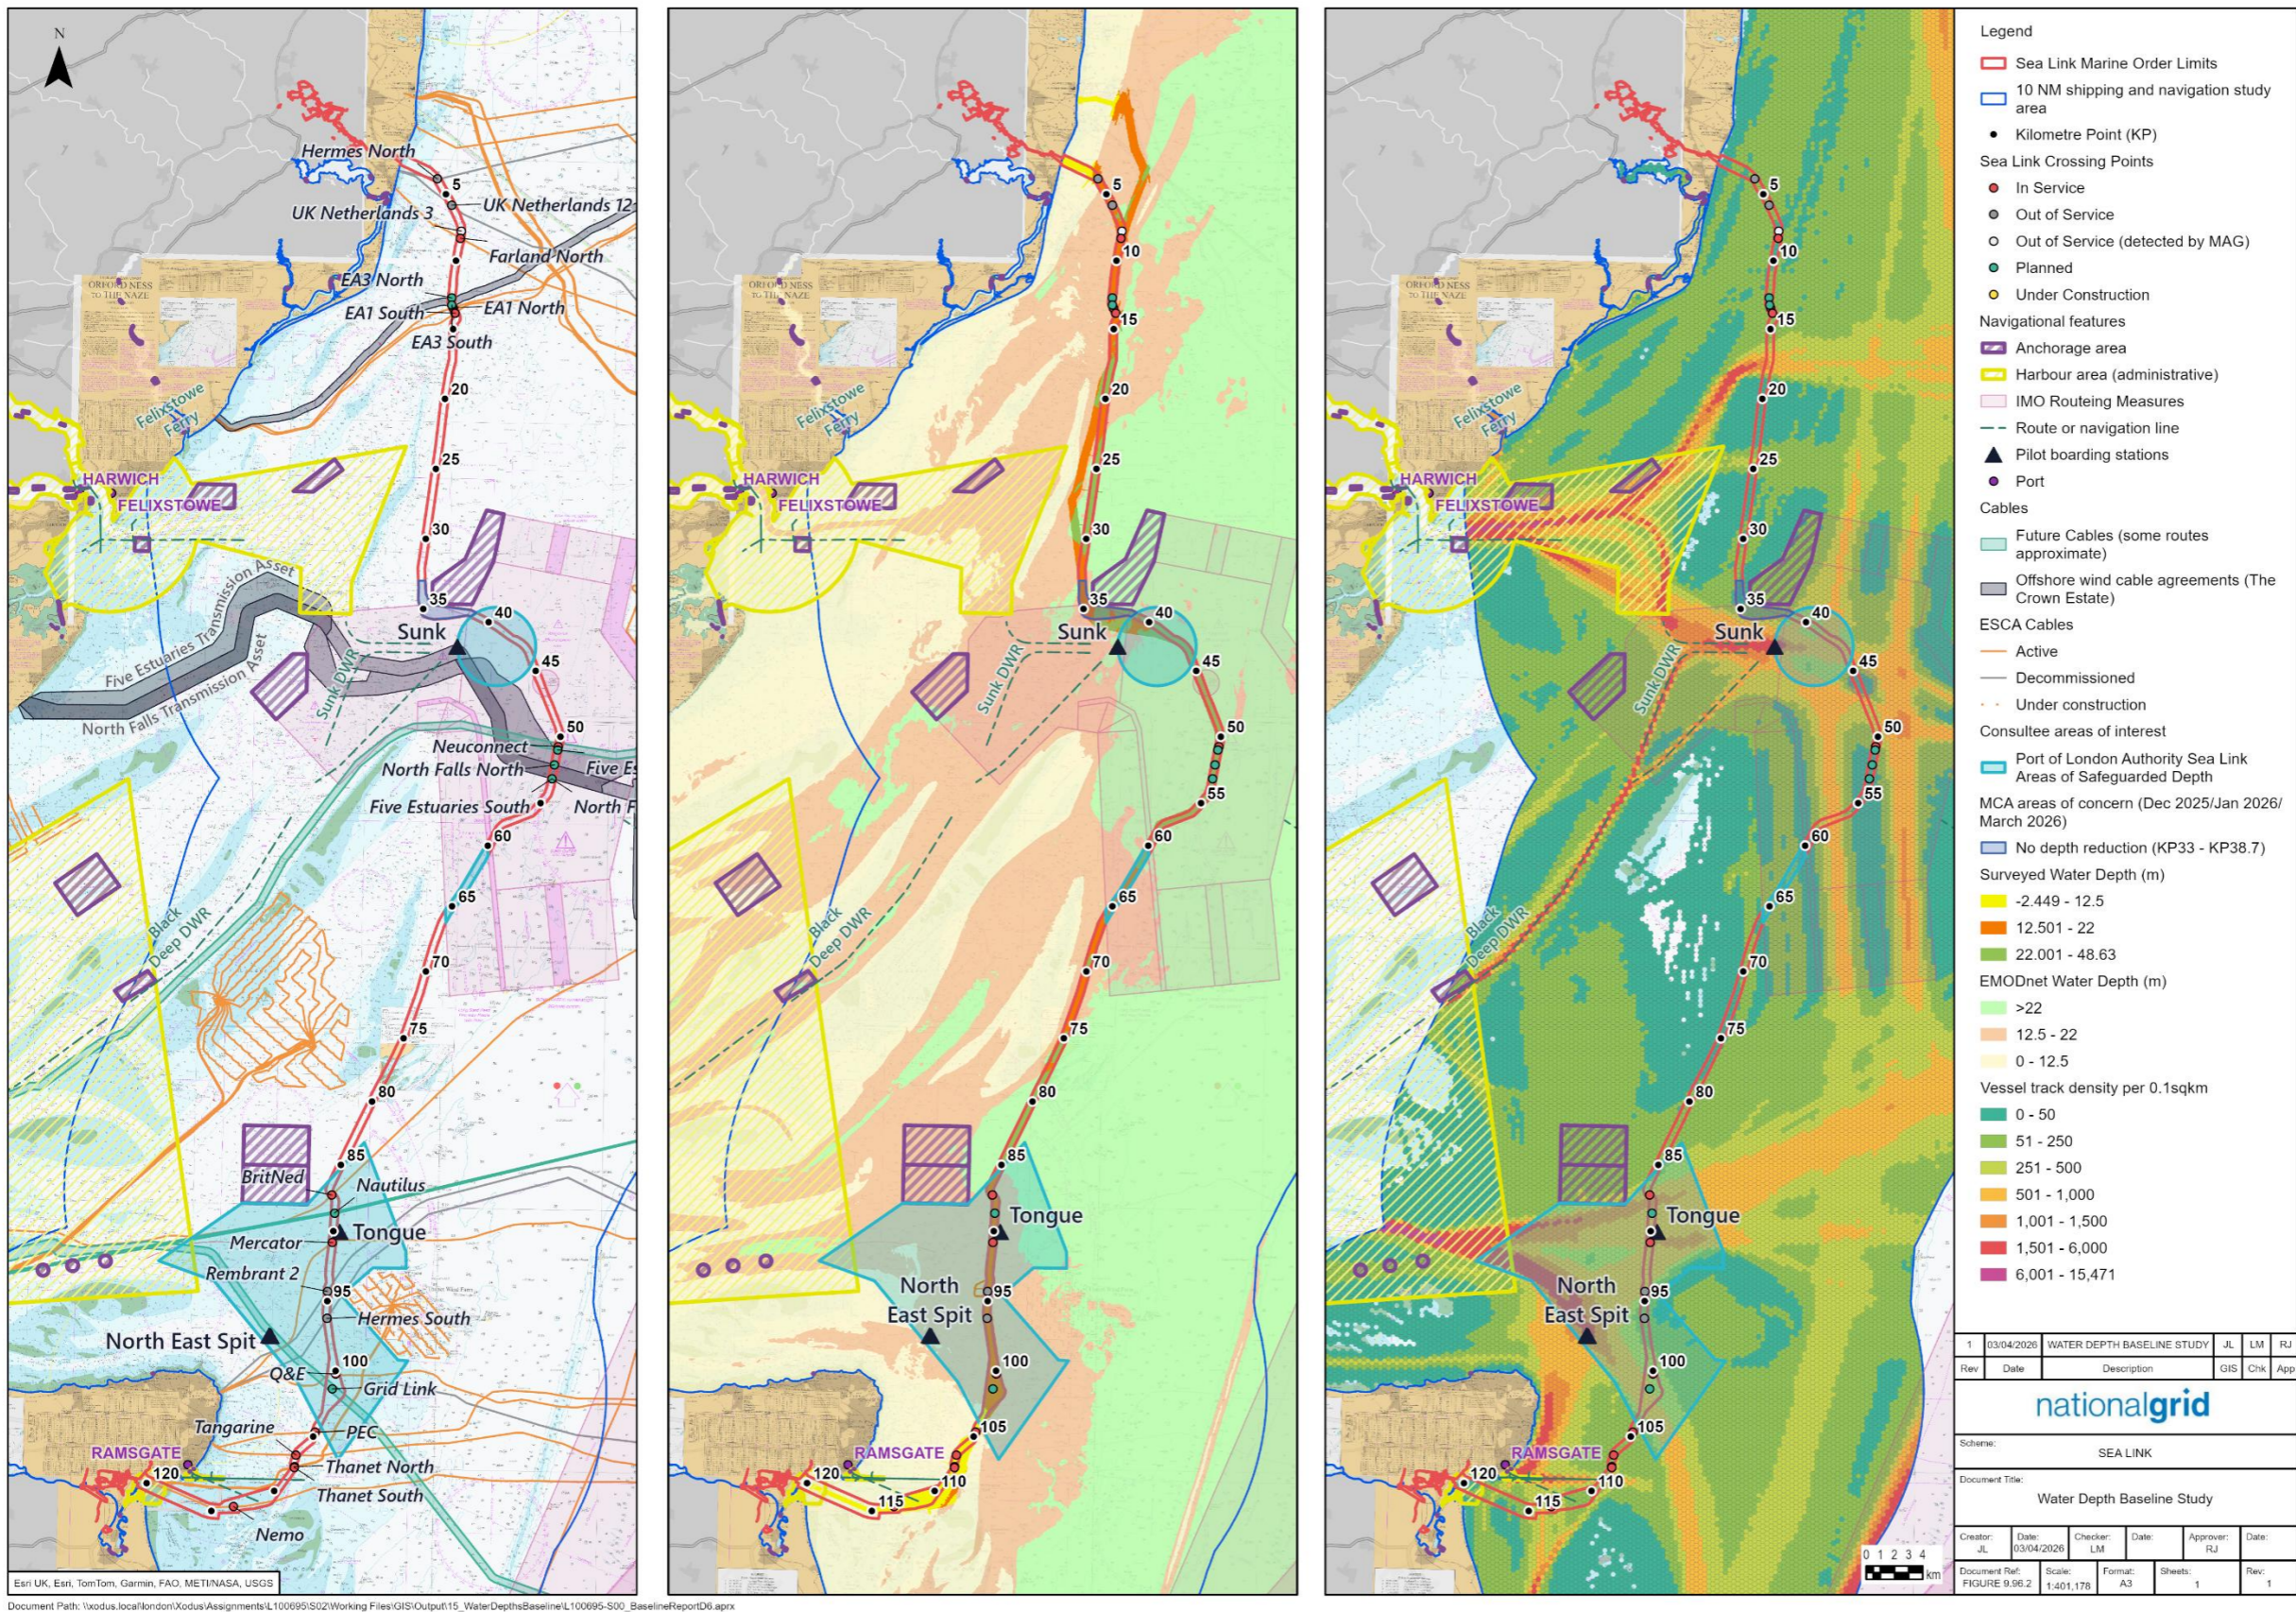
N

Hermes North
5
UK Netherlands 12
UK Netherlands 3
Farland North
10
EA3 North
ORFORD NESS TO THE NAZE
EA1 South
EA1 North
15
EA3 South
20
Felixstowe Ferry
25
HARWICH
FELIXSTOWE
30
Five Estuaries Transmission Asset
35
40
Sunk
Five Estuaries Transmission Asset
Sunk DWR
45
North Falls Transmission Asset
50
Neuconnect
North Falls North
Five Es
North F
Five Estuaries South
55
60
65
Black Deep DWR
70
75
80
BritNed
85
Nautilus
Tongue
Mercator
Rembrant 2
95
Hermes South
North East Spit
100
Q&E
Grid Link
Tangarine
PEC
RAMSGATE
120
Thanet North
Thanet South
Nemo
Esri UK, Esri, TomTom, Garmin, FAO, METI/NASA, USGS

5
10
15
20
Felixstowe Ferry
25
HARWICH
FELIXSTOWE
30
35
40
Sunk
Sunk DWR
45
50
55
60
65
Black Deep DWR
70
75
80
85
Tongue
North East Spit
95
100
105
RAMSGATE
120
110
115

5
10
15
20
Felixstowe Ferry
25
HARWICH
FELIXSTOWE
30
35
40
Sunk
Sunk DWR
45
50
55
60
65
Black Deep DWR
70
75
80
85
Tongue
North East Spit
95
100
105
RAMSGATE
120
110
115
0 1 2 3 4 km

Legend
Sea Link Marine Order Limits
10 NM shipping and navigation study area
Kilometre Point (KP)
Sea Link Crossing Points
In Service
Out of Service
Out of Service (detected by MAG)
Planned
Under Construction
Navigational features
Anchorage area
Harbour area (administrative)
IMO Routeing Measures
Route or navigation line
Pilot boarding stations
Port
Cables
Future Cables (some routes approximate)
Offshore wind cable agreements (The Crown Estate)
ESCA Cables
Active
Decommissioned
Under construction
Consultee areas of interest
Port of London Authority Sea Link Areas of Safeguarded Depth
MCA areas of concern (Dec 2025/Jan 2026/ March 2026)
No depth reduction (KP33 - KP38.7)
Surveyed Water Depth (m)
-2.449 - 12.5
12.501 - 22
22.001 - 48.63
EMODnet Water Depth (m)
>22
12.5 - 22
0 - 12.5
Vessel track density per 0.1sqkm
0 - 50
51 - 250
251 - 500
501 - 1,000
1,001 - 1,500
1,501 - 6,000
6,001 - 15,471

| 1 | 03/04/2026 | WATER DEPTH BASELINE STUDY | JL | LM | RJ |
|---|---|---|---|---|---|
| Rev | Date | Description | GIS | Chk | App |

nationalgrid
Scheme: SEA LINK
Document Title: Water Depth Baseline Study
Creator: JL | Date: 03/04/2026 | Checker: LM | Date: | Approver: RJ | Date:
Document Ref: FIGURE 9.96.2 | Scale: 1:401,178 | Format: A3 | Sheets: 1 | Rev: 1

Document Path: \\xodus.local\london\Xodus\Assignments\L100695\S02\Working Files\GIS\Output\15_WaterDepthsBaseline\L100695-S00_BaselineReportD6.aprx